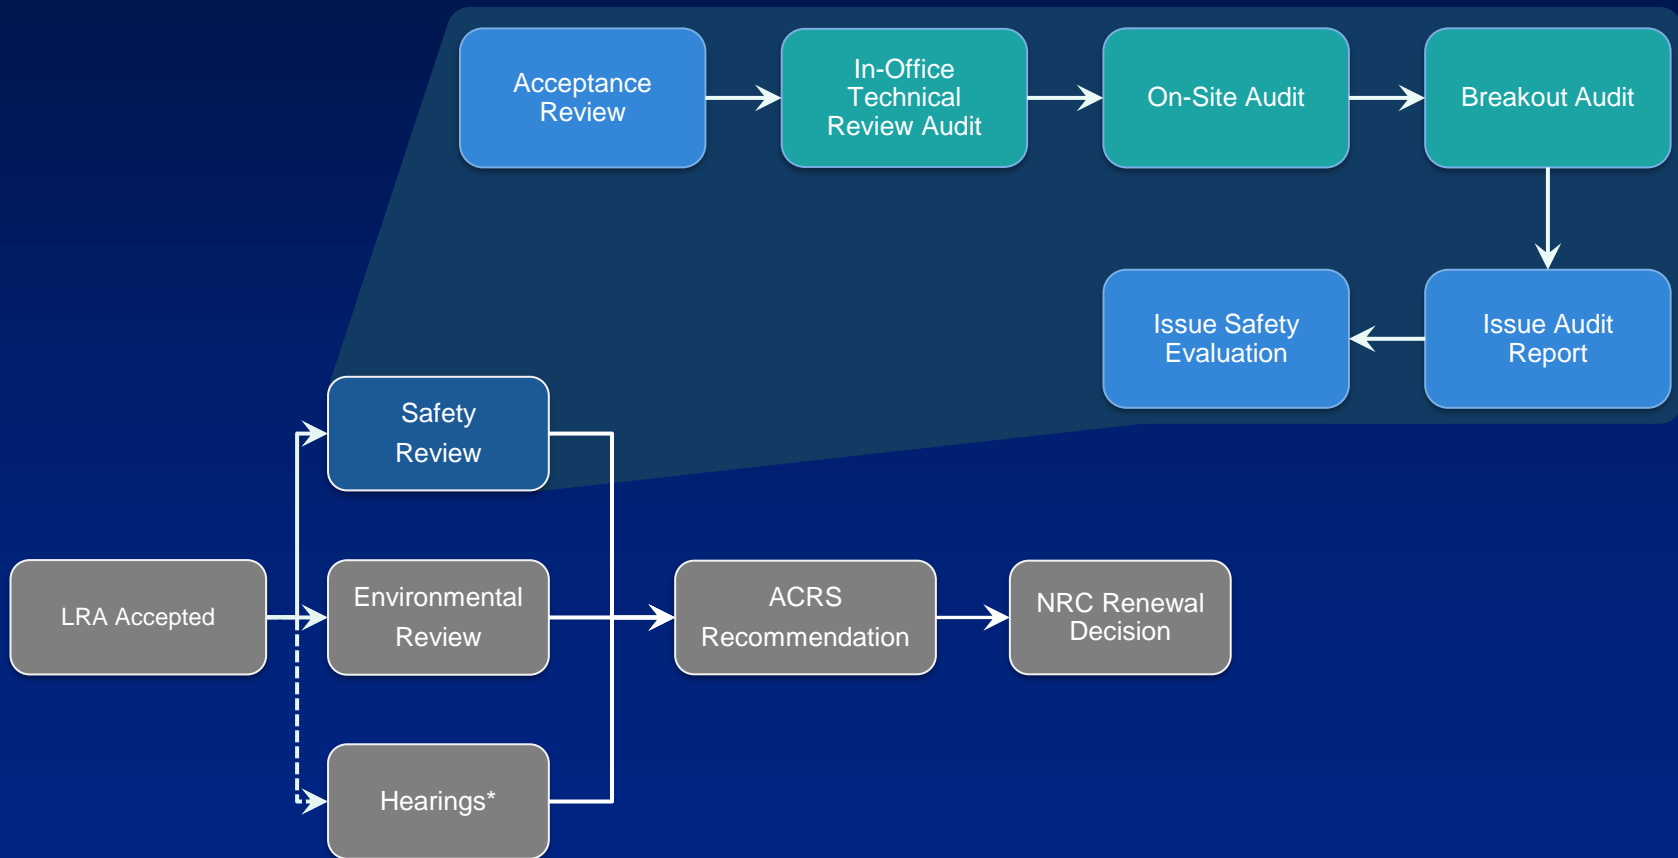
Acceptance Review

In-Office Technical Review Audit

On-Site Audit

Breakout Audit

Issue Audit Report

Issue Safety Evaluation

Safety Review

LRA Accepted

Environmental Review

Hearings*

ACRS Recommendation

NRC Renewal Decision